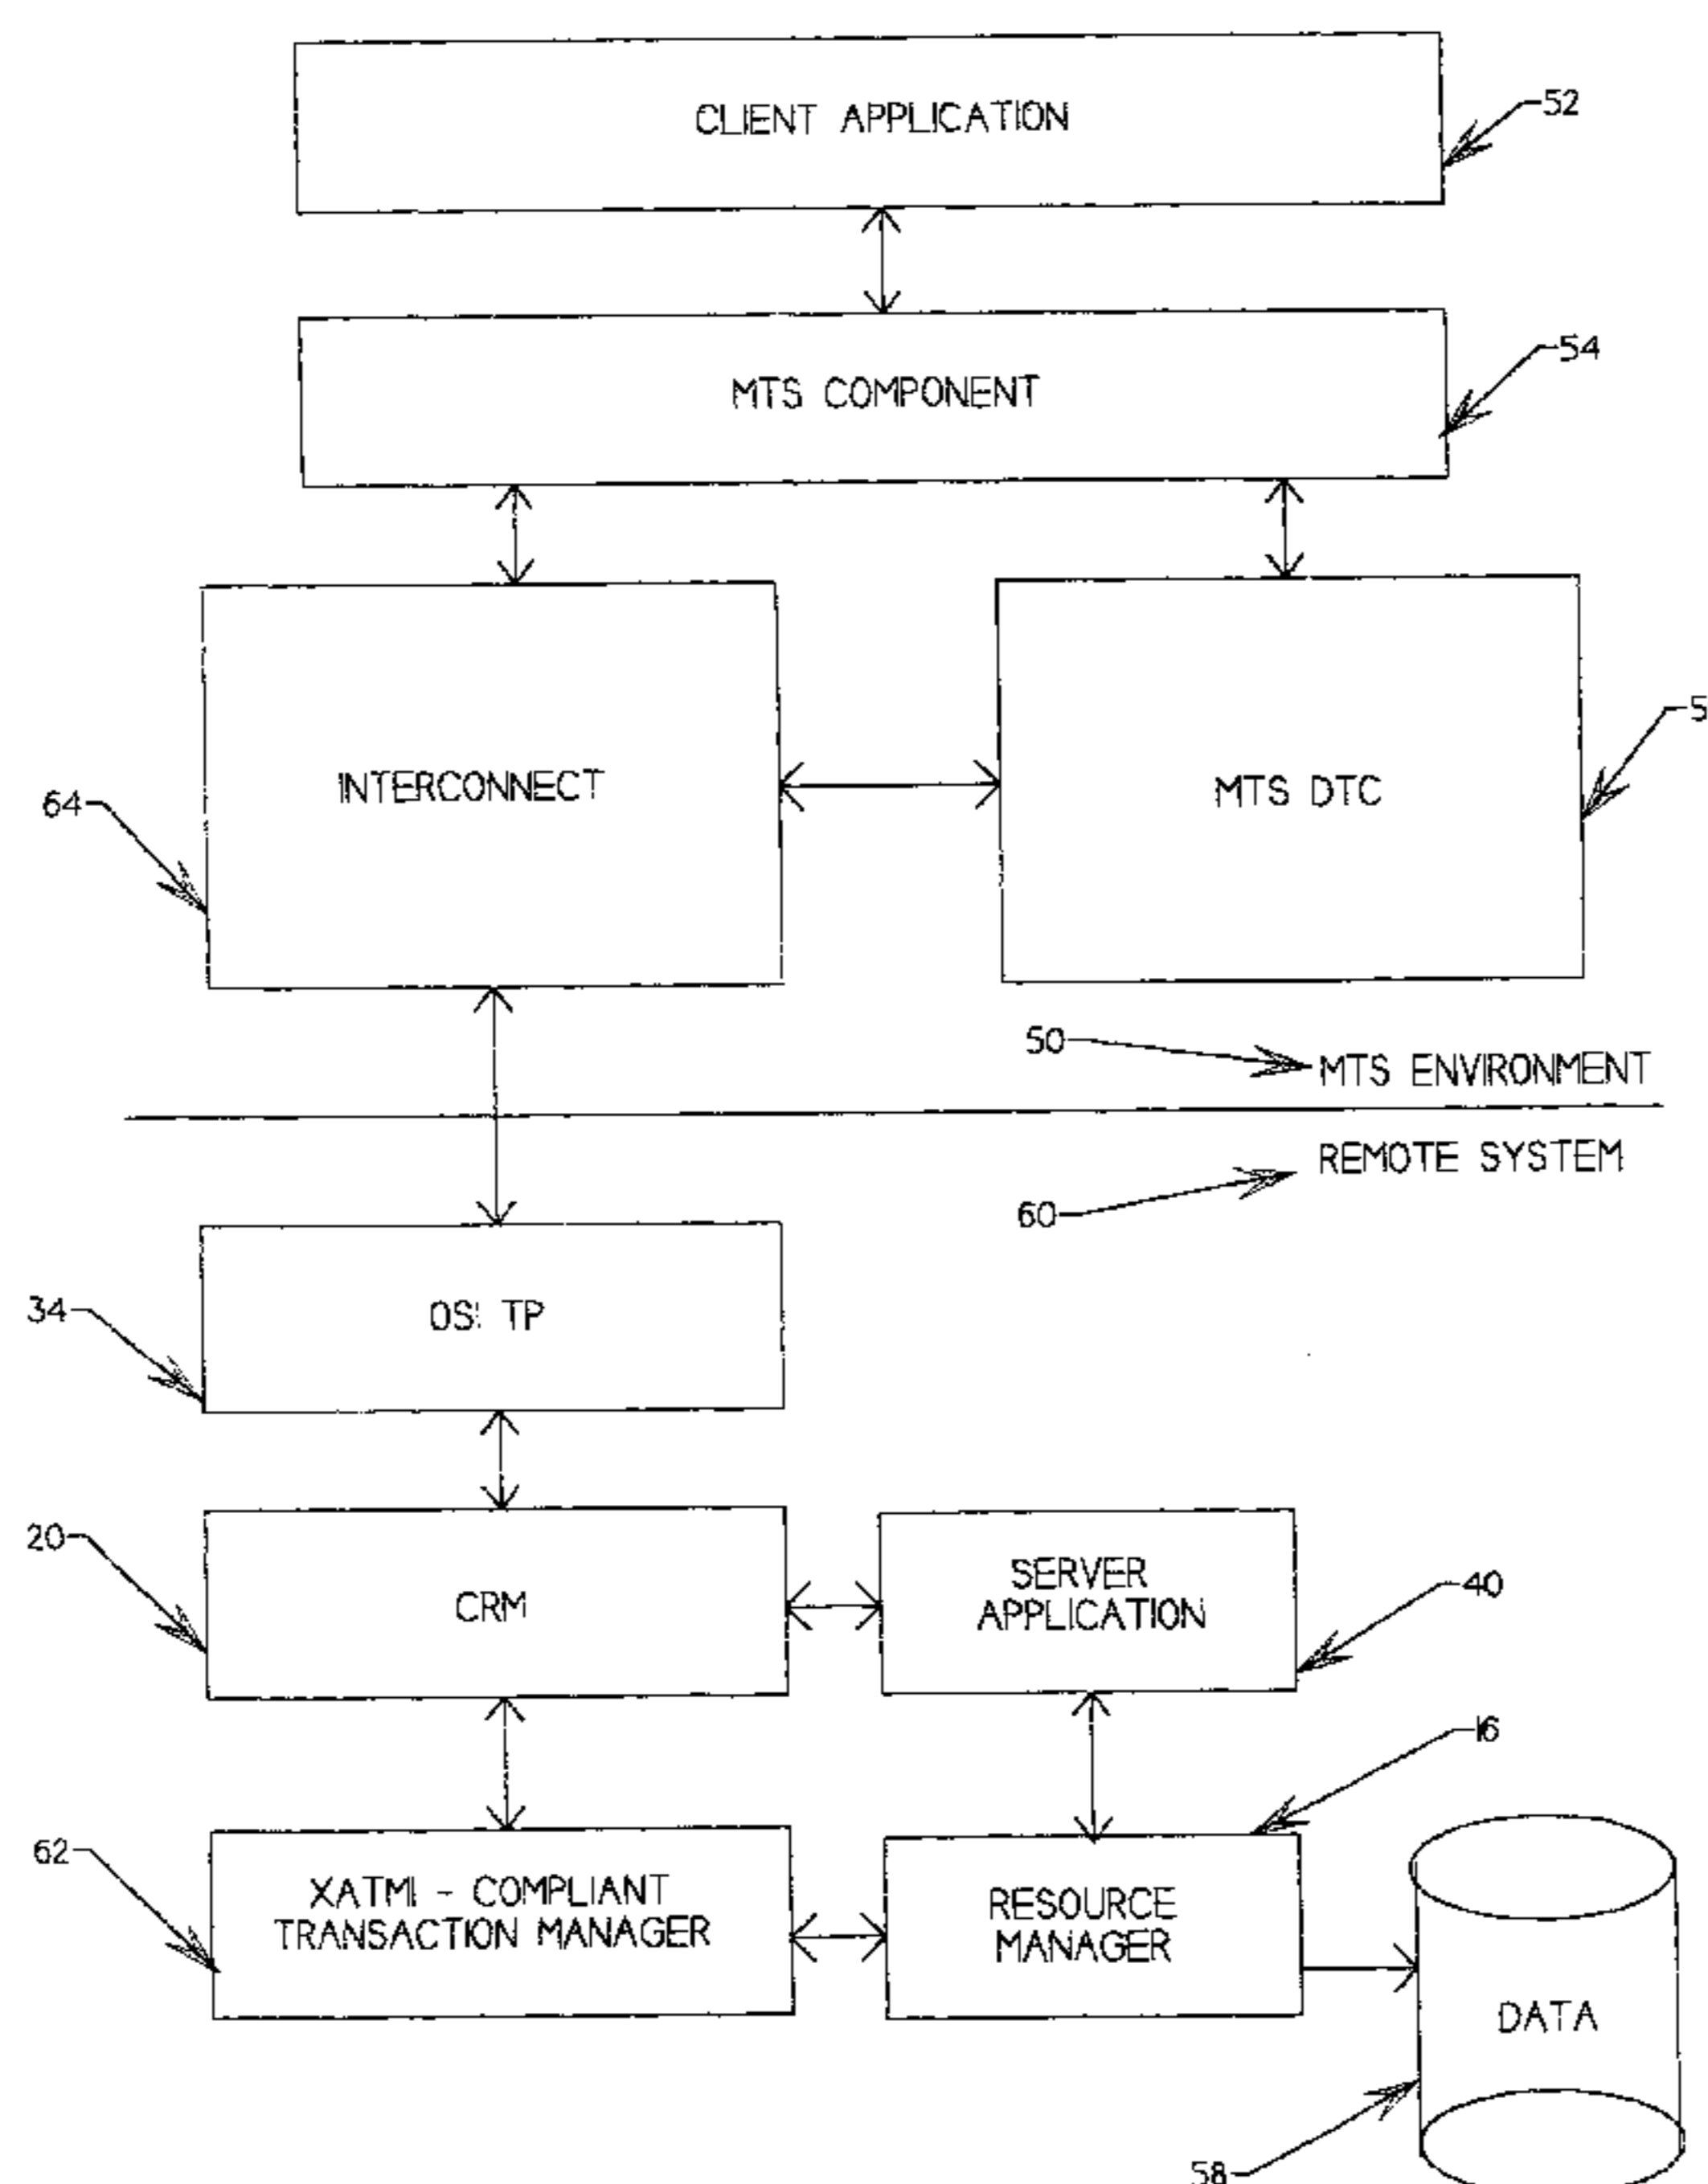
CLIENT APPLICATION

52

MTS COMPONENT

54

64

INTERCONNECT

MTS DTC

5

50

MTS ENVIRONMENT

REMOTE SYSTEM

60

34

OSI TP

20

CRM

SERVER APPLICATION

40

16

62

XATMI - COMPLIANT TRANSACTION MANAGER

RESOURCE MANAGER

DATA

58